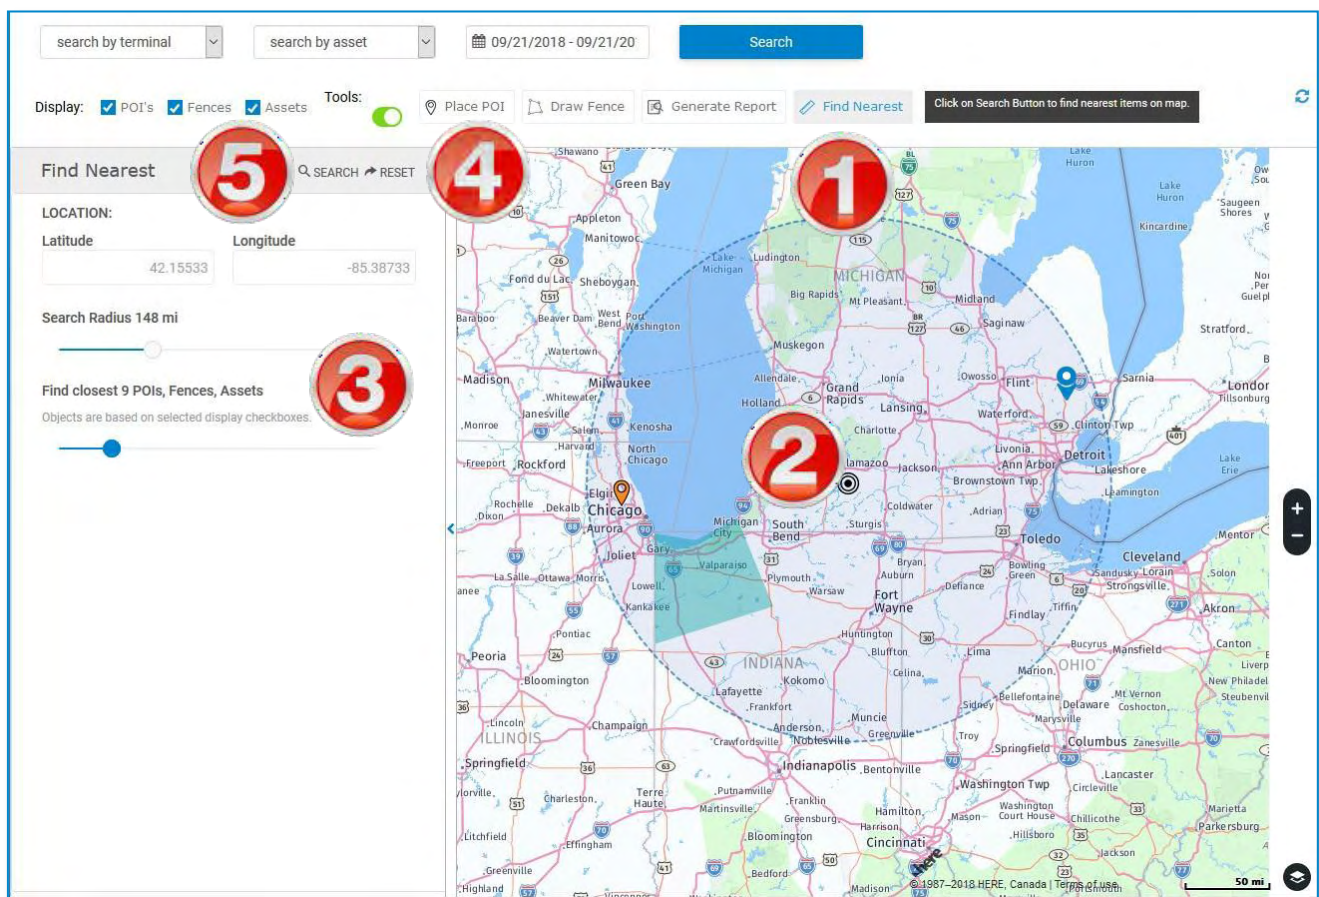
search by terminal
search by asset
09/21/2018 - 09/21/20
Search

Display: POI's Fences Assets
Tools:
Place POI
Draw Fence
Generate Report
Find Nearest
Click on Search Button to find nearest items on map.

Find Nearest
5
SEARCH RESET
4
1
LOCATION:
Latitude
42.15533
Longitude
-85.38733
Search Radius 148 mi
3
Find closest 9 POIs, Fences, Assets
Objects are based on selected display checkboxes.
2

Green Bay
Appleton
Manitowoc
Lake Michigan
Ludington
MICHIGAN
Fond du Lac
Sheboygan
Big Rapids
Mt Pleasant
Midland
Saginaw
Baraboo
Beaver Dam
West Bend
Port Washington
Muskegon
Watertown
Madison
Milwaukee
Allendale
Grand Rapids
Ionia
Owosso
Flint
Sarnia
London
Tillsonburg
Whitewater
Holland
Lansing
Waterford
Clinton Twp
Janesville
Kenosha
Charlotte
Monroe
Salem
Livonia
Harvard
North Chicago
Ann Arbor
Detroit
Lakeshore
Freeport
Rockford
Kalamazoo
Jackson
Brownstown Twp
Leamington
Elgin
Rochelle
Dekalb
Chicago
Coldwater
Adrian
Dixon
Aurora
Michigan City
South Bend
Sturgis
Toledo
Joliet
Gary
Valparaiso
Bryan
Auburn
Bowling Green
Cleveland
Sandusky
Lorain
Strongsville
La Salle
Ottawa
Morris
Lowell
Plymouth
Defiance
Warsaw
Fort Wayne
Findlay
Tiffin
Akron
Kankakee
Huntington
Pontiac
Bluffton
Lima
Bucyrus
Mansfield
Canton
Peoria
INDIANA
Marion
OHIO
Kokomo
Celina
Bloomington
Lafayette
Bellefontaine
Mt Vernon
New Philadelphia
Frankfort
Sidney
Delaware
Coshocton
Lincoln
Muncie
Marysville
ILLINOIS
Champaign
Anderson
Crawfordsville
Noblesville
Greenville
Troy
Springfield
Columbus
Zanesville
Springfield
Indianapolis
Bentonville
Lancaster
Washington Twp
Circleville
Charleston
Terre Haute
Putnamville
Martinsville
Franklin
Hamilton
Washington Court House
Chillicothe
Marietta
Parkersburg
Greensburg
Mason
Harrison
Litchfield
Bloomington
Cincinnati
Hillsboro
Effingham
Jackson
Greenville
Bedford
Madison
Highland
Lake Huron
Kincardine
Saugeen Shores
Stratford
Lake Erie
Mentor
Solon
© 1987–2018 HERE, Canada | Terms of use
50 mi